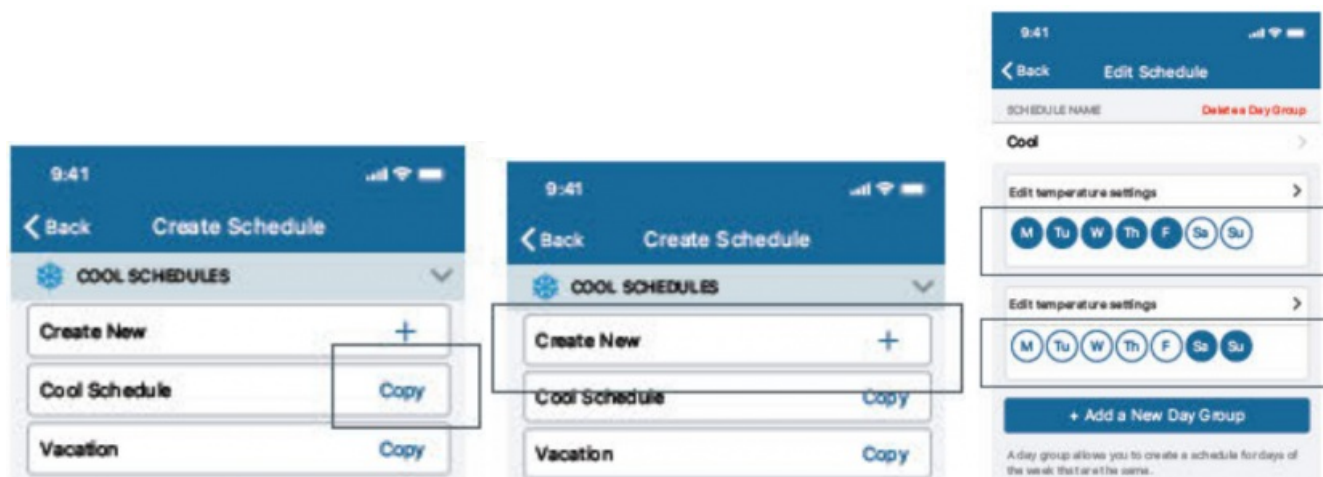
9:41

Back Create Schedule

COOL SCHEDULES

Create New +

Cool Schedule Copy

Vacation Copy

9:41

Back Create Schedule

COOL SCHEDULES

Create New +

Cool Schedule Copy

Vacation Copy

9:41

Back Edit Schedule

SCHEDULE NAME Deletes Day Group

Cool

Edit temperature settings >

M Tu W Th F Sa Su

Edit temperature settings >

M Tu W Th F Sa Su

+ Add a New Day Group

A day group allows you to create a schedule for days of the week that are the same.